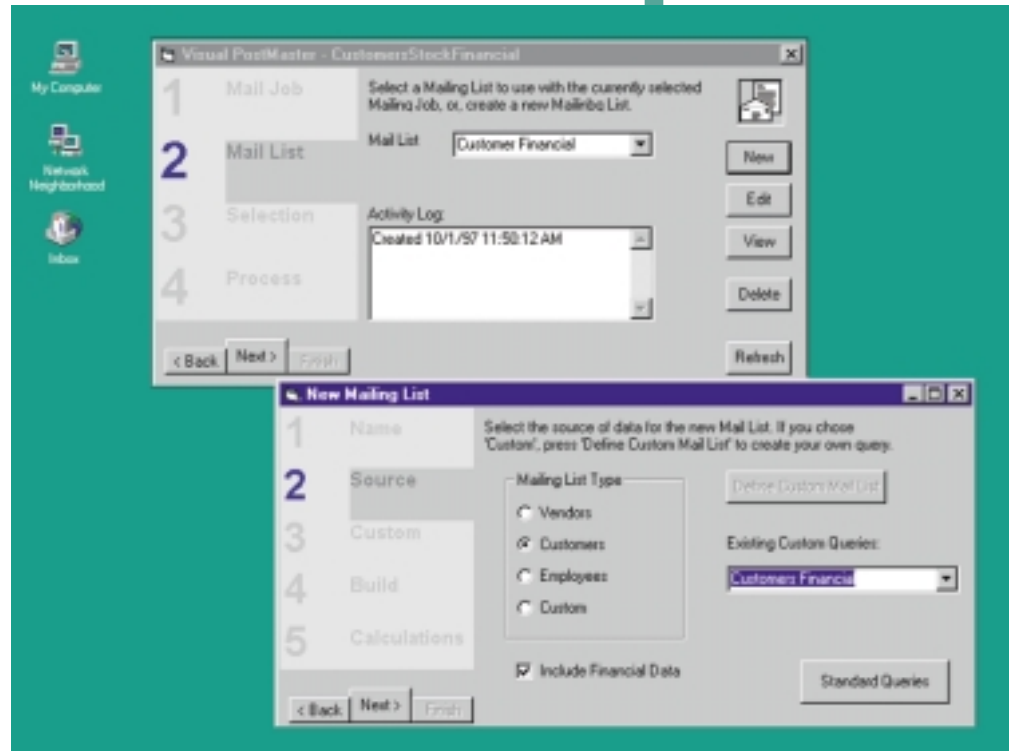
My Computer

Network Neighborhood

Inbox

Visual PostMaster - CustomersStockFinancial

1 Mail Job

2 Mail List

3 Selection

4 Process

Select a Mailing List to use with the currently selected Mailing Job, or, create a new Mailing List.

Mail List Customer Financial

Activity Log:

Created 10/1/97 11:50:12 AM

New

Edit

View

Delete

Refresh

< Back Next > Finish

New Mailing List

1 Name

2 Source

3 Custom

4 Build

5 Calculations

Select the source of data for the new Mail List. If you chose 'Custom', press 'Define Custom Mail List' to create your own query.

Mailing List Type

Vendors

Customers

Employees

Custom

Define Custom Mail List

Existing Custom Queries:

Customers Financial

Include Financial Data

Standard Queries

< Back Next > Finish